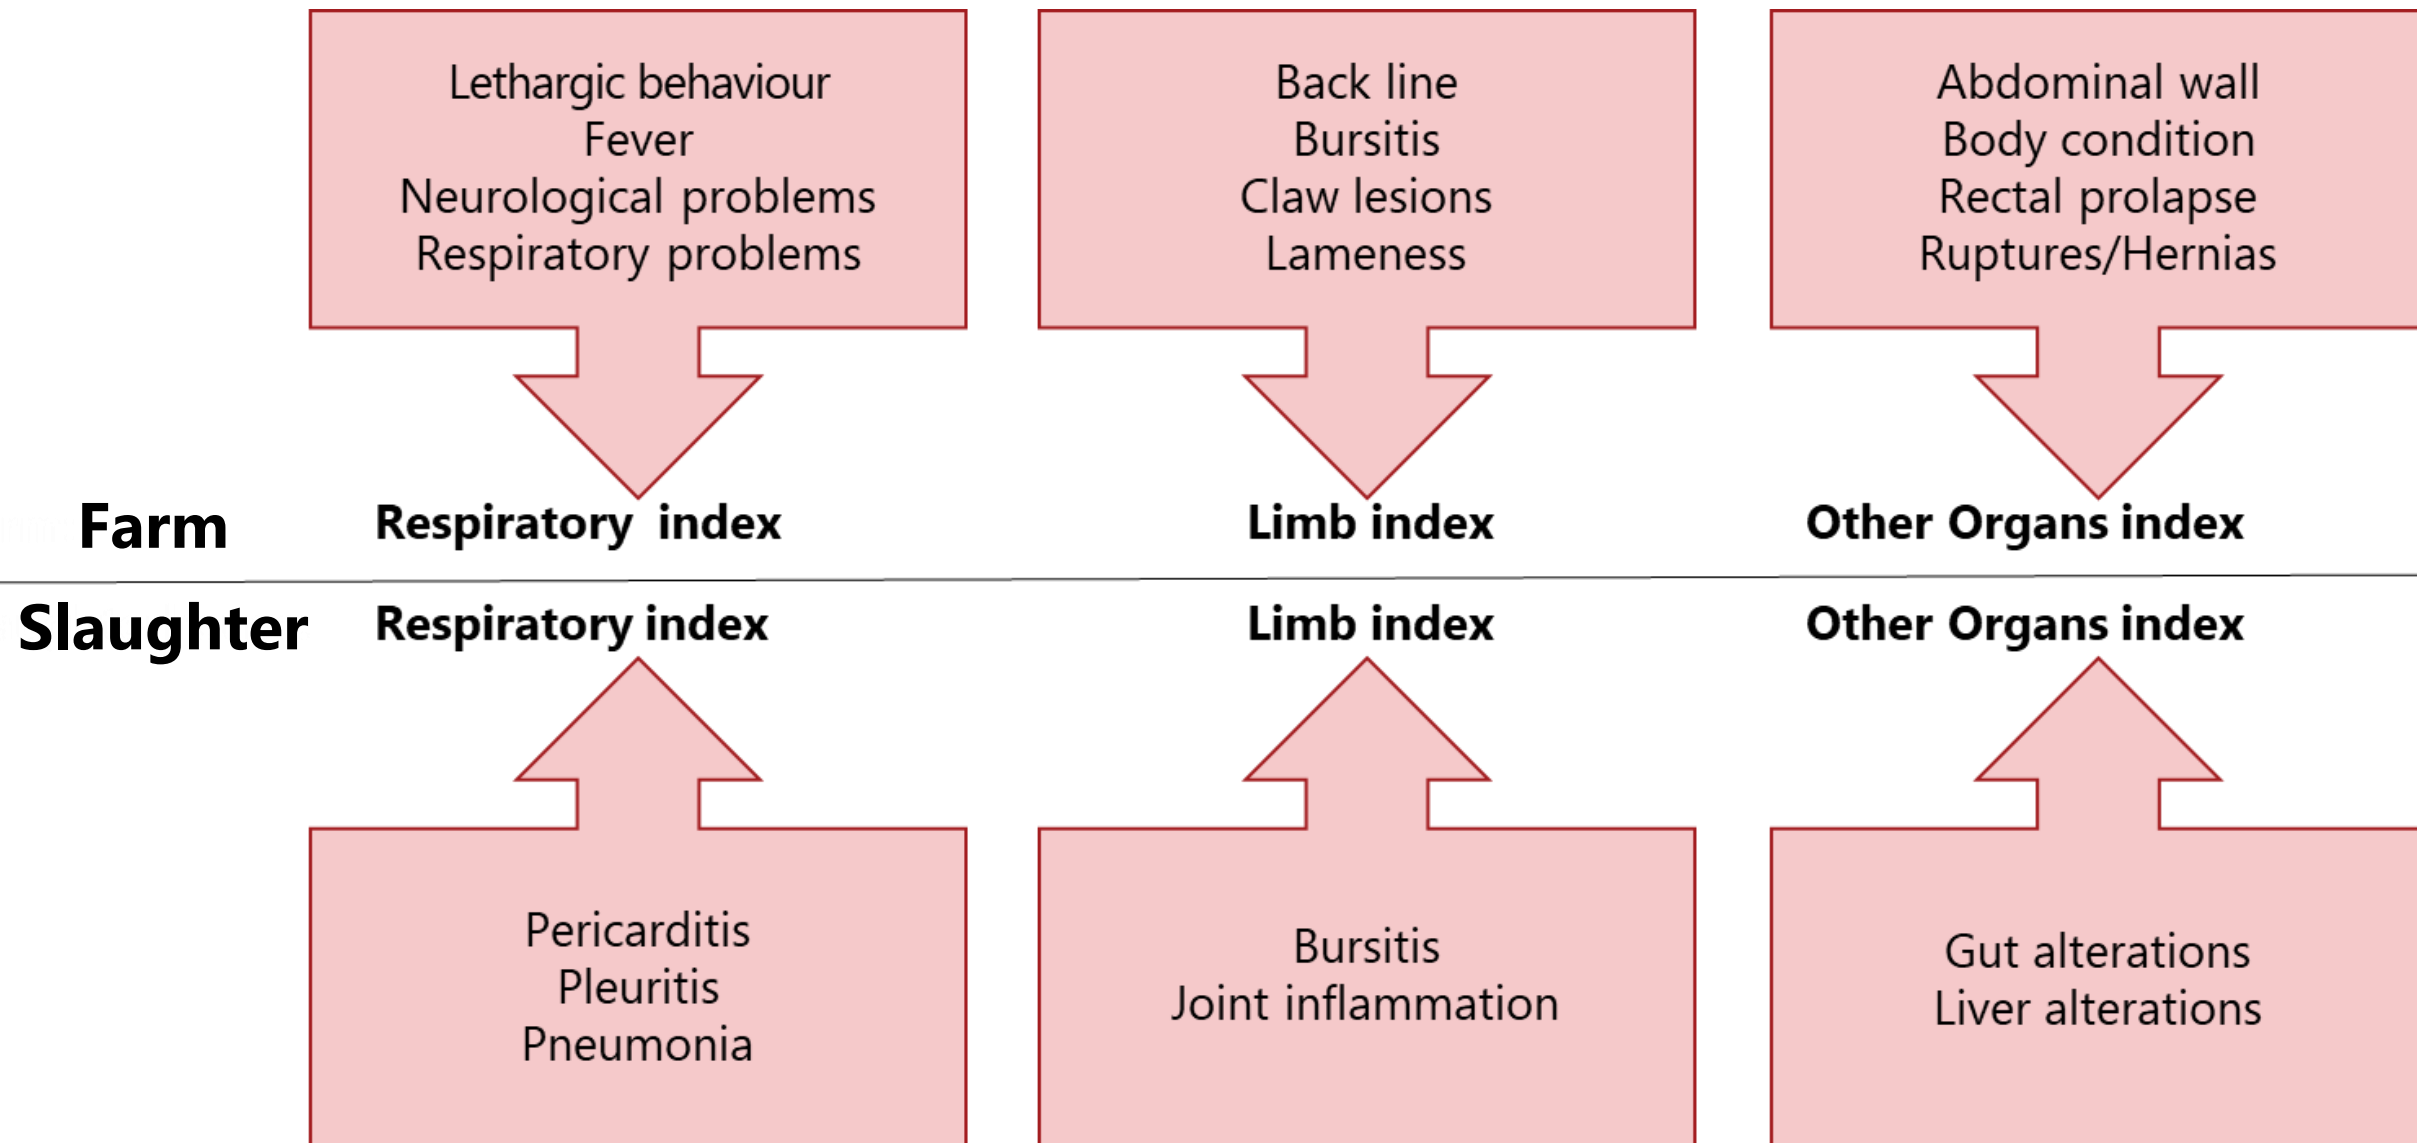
Lethargic behaviour
Fever
Neurological problems
Respiratory problems

Back line
Bursitis
Claw lesions
Lameness

Abdominal wall
Body condition
Rectal prolapse
Ruptures/Hernias

Farm

Respiratory index

Limb index

Other Organs index

Slaughter

Respiratory index

Limb index

Other Organs index

Pericarditis
Pleuritis
Pneumonia

Bursitis
Joint inflammation

Gut alterations
Liver alterations